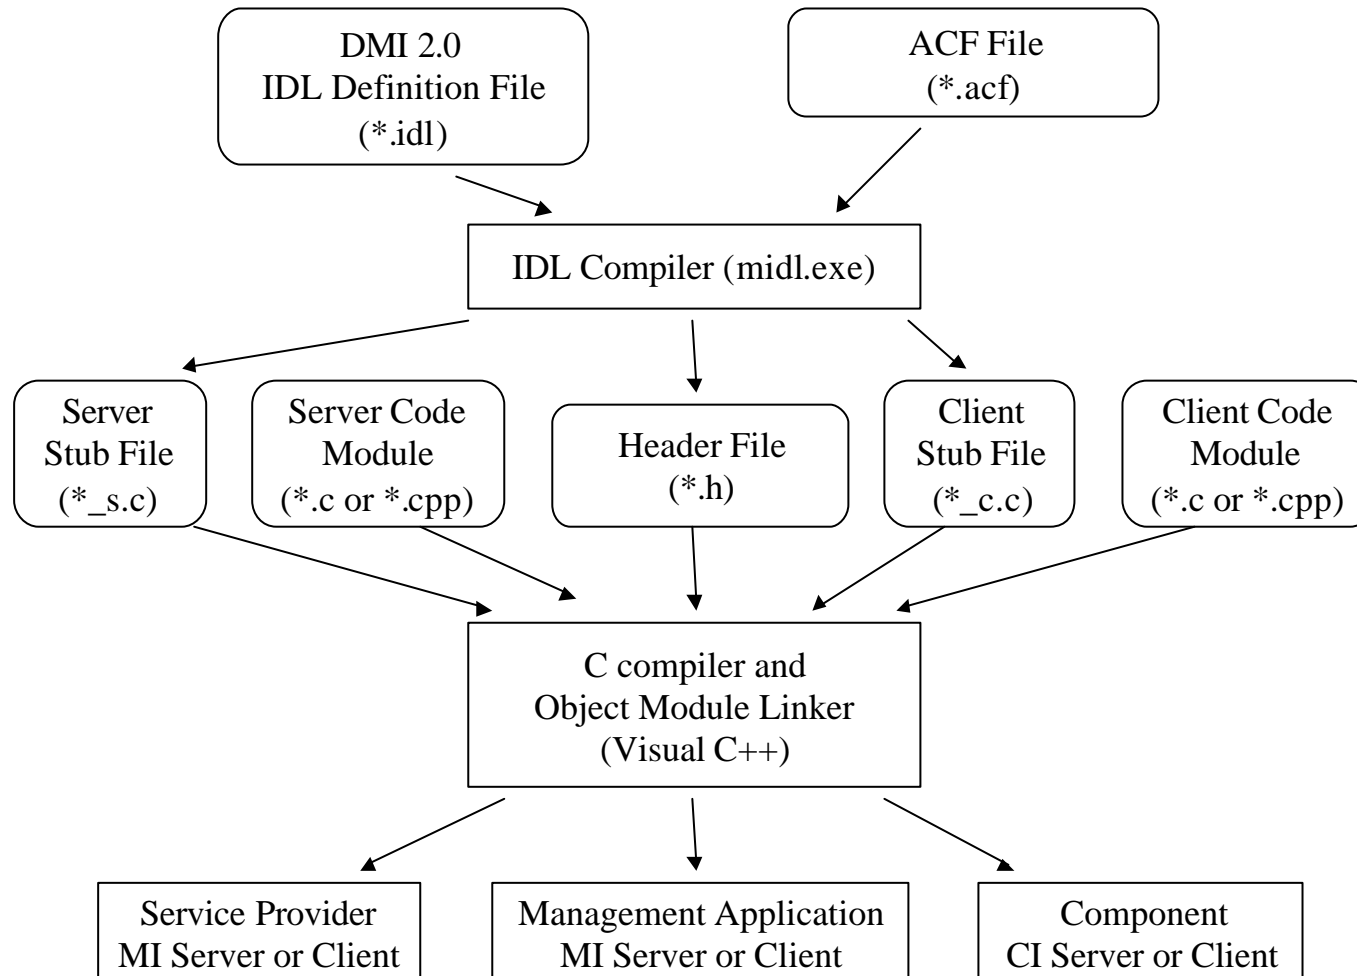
DMI 2.0
IDL Definition File
(*.idl)

ACF File
(*.acf)

IDL Compiler (midl.exe)

Server
Stub File
(*_s.c)

Server Code
Module
(*.c or *.cpp)

Header File
(*.h)

Client
Stub File
(*_c.c)

Client Code
Module
(*.c or *.cpp)

C compiler and
Object Module Linker
(Visual C++)

Service Provider
MI Server or Client

Management Application
MI Server or Client

Component
CI Server or Client